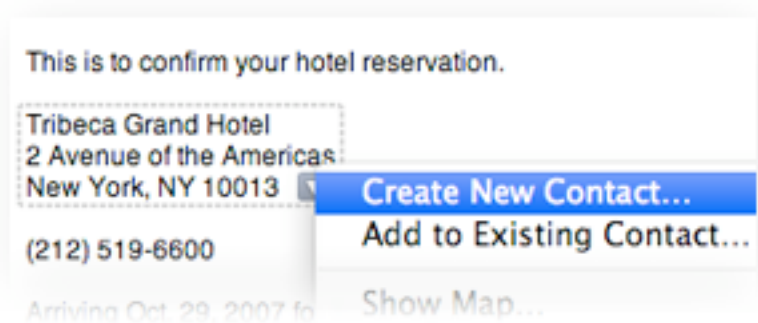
This is to confirm your hotel reservation.

Tribeca Grand Hotel
2 Avenue of the Americas
New York, NY 10013

Create New Contact...
Add to Existing Contact...
Show Map...

(212) 519-6600

Arriving Oct. 29, 2007 fo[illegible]